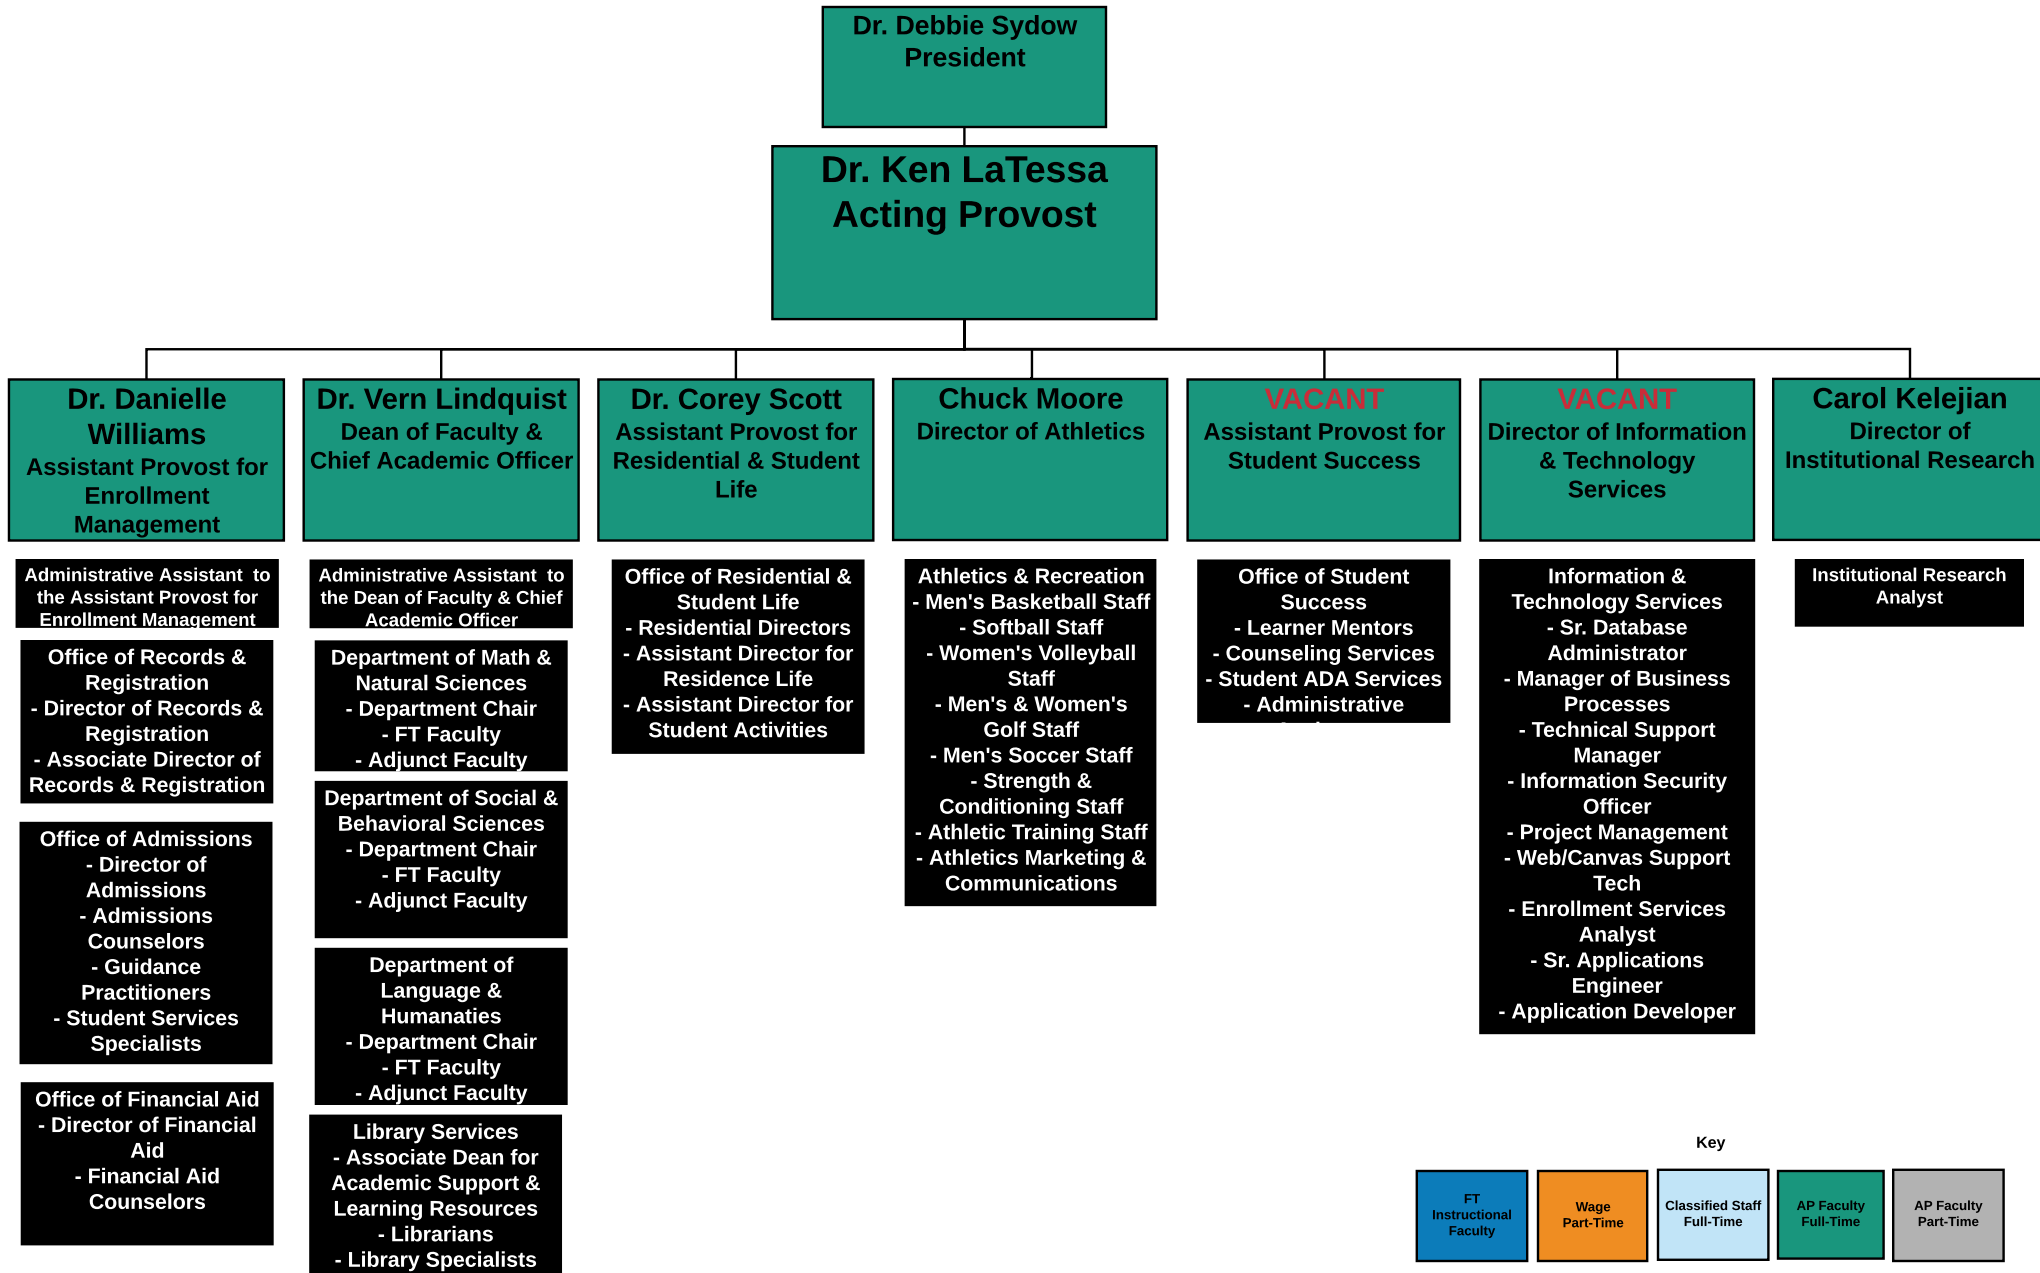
Dr. Debbie Sydow
President

Dr. Ken LaTessa
Acting Provost

Dr. Danielle Williams
Assistant Provost for Enrollment Management

Administrative Assistant to the Assistant Provost for Enrollment Management

Office of Records & Registration
- Director of Records & Registration
- Associate Director of Records & Registration

Office of Admissions
- Director of Admissions
- Admissions Counselors
- Guidance Practitioners
- Student Services Specialists

Office of Financial Aid
- Director of Financial Aid
- Financial Aid Counselors

Dr. Vern Lindquist
Dean of Faculty & Chief Academic Officer

Administrative Assistant to the Dean of Faculty & Chief Academic Officer

Department of Math & Natural Sciences
- Department Chair
- FT Faculty
- Adjunct Faculty

Department of Social & Behavioral Sciences
- Department Chair
- FT Faculty
- Adjunct Faculty

Department of Language & Humanaties
- Department Chair
- FT Faculty
- Adjunct Faculty

Library Services
- Associate Dean for Academic Support & Learning Resources
- Librarians
- Library Specialists

Dr. Corey Scott
Assistant Provost for Residential & Student Life

Office of Residential & Student Life
- Residential Directors
- Assistant Director for Residence Life
- Assistant Director for Student Activities

Chuck Moore
Director of Athletics

Athletics & Recreation
- Men's Basketball Staff
- Softball Staff
- Women's Volleyball Staff
- Men's & Women's Golf Staff
- Men's Soccer Staff
- Strength & Conditioning Staff
- Athletic Training Staff
- Athletics Marketing & Communications

VACANT
Assistant Provost for Student Success

Office of Student Success
- Learner Mentors
- Counseling Services
- Student ADA Services
- Administrative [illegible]

VACANT
Director of Information & Technology Services

Information & Technology Services
- Sr. Database Administrator
- Manager of Business Processes
- Technical Support Manager
- Information Security Officer
- Project Management
- Web/Canvas Support Tech
- Enrollment Services Analyst
- Sr. Applications Engineer
- Application Developer

Carol Kelejian
Director of Institutional Research

Institutional Research Analyst

Key
FT Instructional Faculty
Wage Part-Time
Classified Staff Full-Time
AP Faculty Full-Time
AP Faculty Part-Time